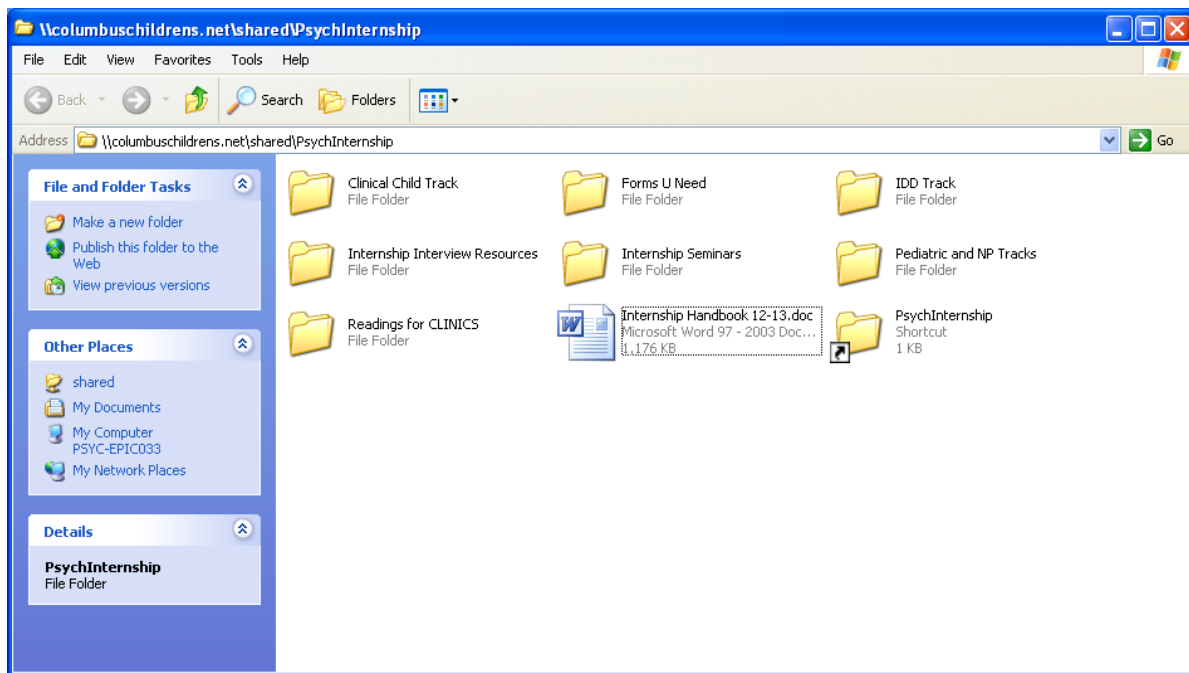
\\columbuschildrens.net\shared\PsychInternship

File Edit View Favorites Tools Help

Back Search Folders

Address \\columbuschildrens.net\shared\PsychInternship Go

File and Folder Tasks

Make a new folder
Publish this folder to the Web
View previous versions

Other Places

shared
My Documents
My Computer PSYC-EPIC033
My Network Places

Details

PsychInternship
File Folder

Clinical Child Track
File Folder

Forms U Need
File Folder

IDD Track
File Folder

Internship Interview Resources
File Folder

Internship Seminars
File Folder

Pediatric and NP Tracks
File Folder

Readings for CLINICS
File Folder

Internship Handbook 12-13.doc
Microsoft Word 97 - 2003 Doc...
1,176 KB

PsychInternship
Shortcut
1 KB